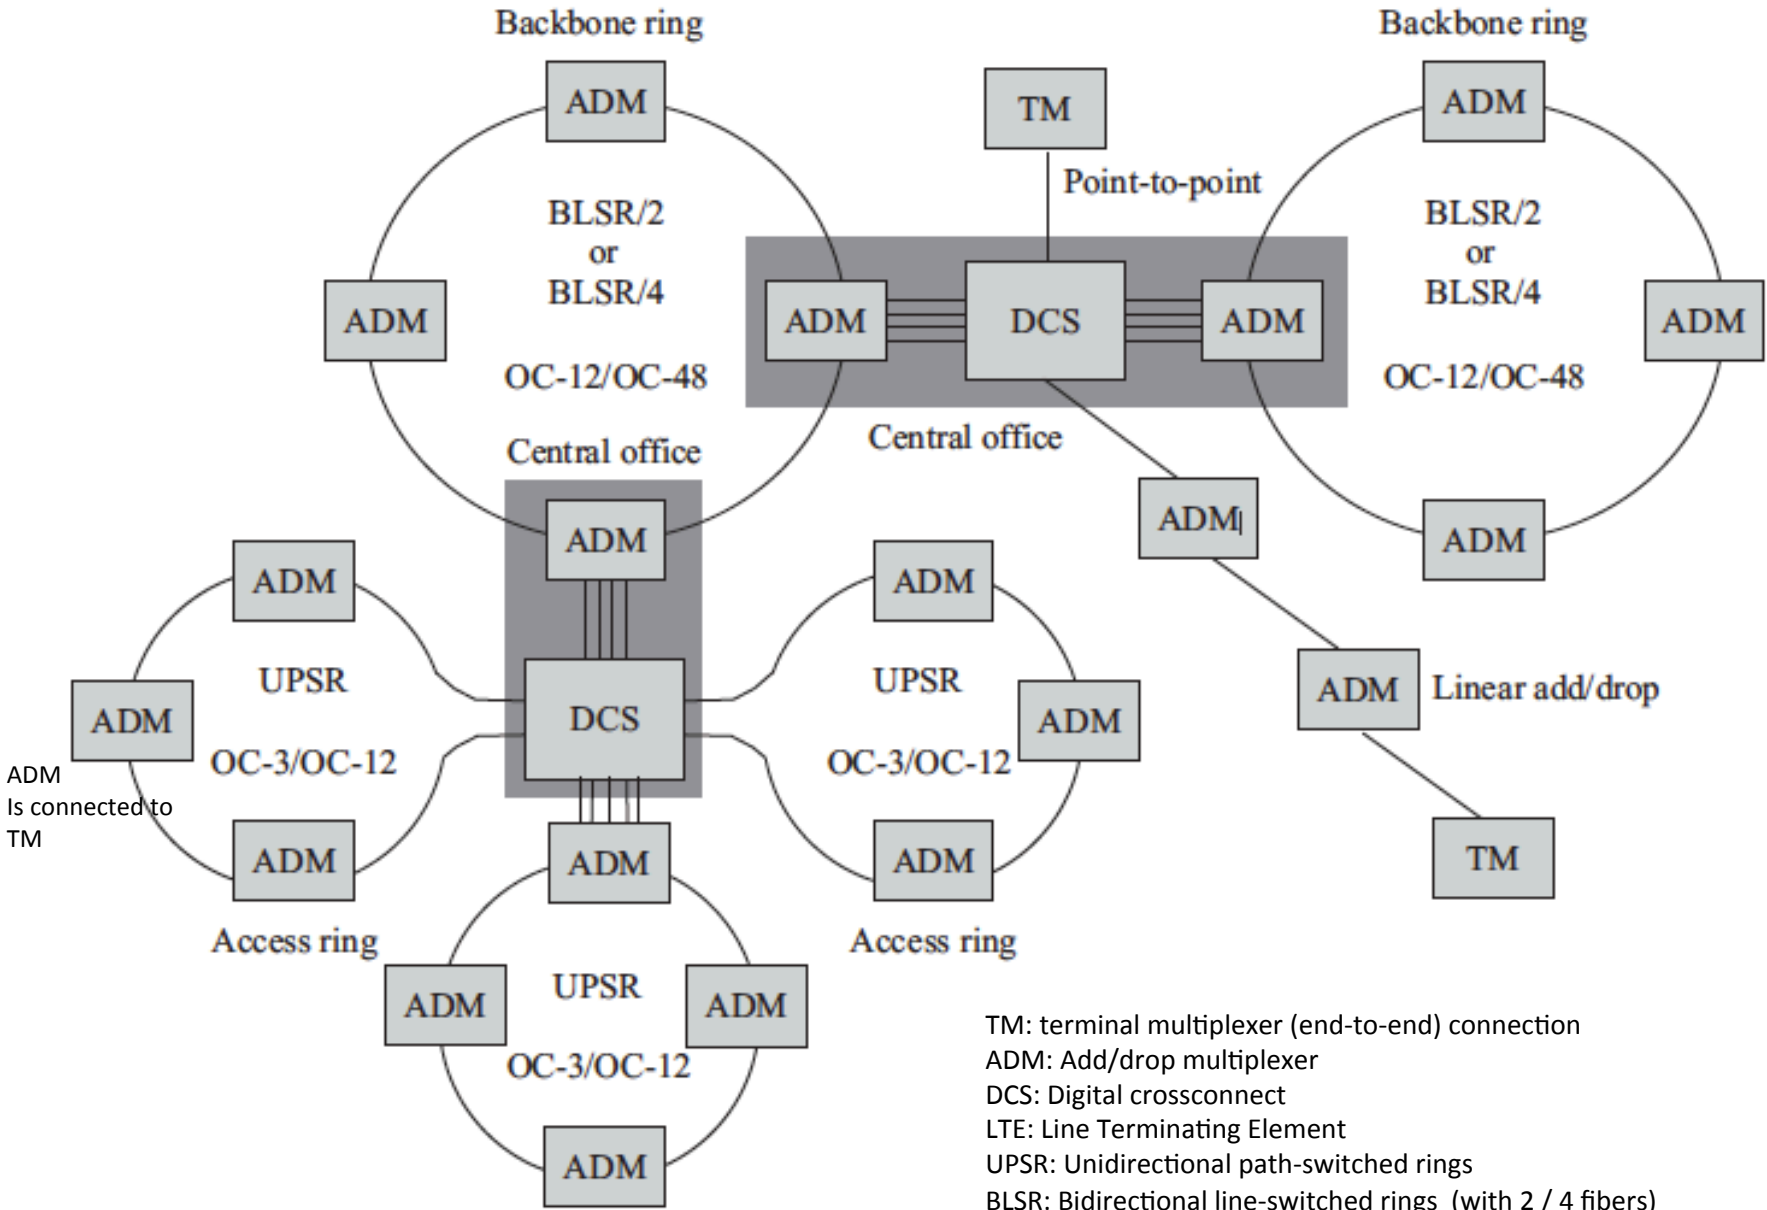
Backbone ring

Backbone ring

TM

Point-to-point

ADM

BLSR/2
or
BLSR/4

OC-12/OC-48

ADM

ADM

DCS

ADM

ADM

BLSR/2
or
BLSR/4

OC-12/OC-48

ADM

Central office

Central office

ADM

ADM

ADM

ADM

UPSR

OC-3/OC-12

ADM

DCS

ADM

UPSR

OC-3/OC-12

ADM

ADM

Linear add/drop

ADM
Is connected to
TM

ADM

ADM

ADM

TM

Access ring

Access ring

ADM

UPSR

OC-3/OC-12

ADM

ADM

TM: terminal multiplexer (end-to-end) connection
ADM: Add/drop multiplexer
DCS: Digital crossconnect
LTE: Line Terminating Element
UPSR: Unidirectional path-switched rings
BLSR: Bidirectional line-switched rings (with 2 / 4 fibers)